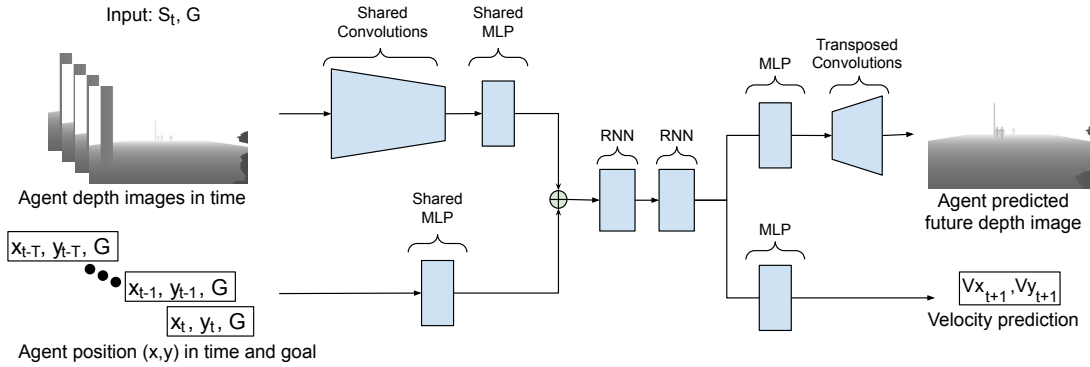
Input: $S_t$, G

Shared Convolutions

Shared MLP

Agent depth images in time

Shared MLP

$x_{t-T}$, $y_{t-T}$, G

$x_{t-1}$, $y_{t-1}$, G

$x_t$, $y_t$, G

Agent position (x,y) in time and goal

RNN

RNN

MLP

Transposed Convolutions

Agent predicted future depth image

MLP

$Vx_{t+1}$,$Vy_{t+1}$

Velocity prediction